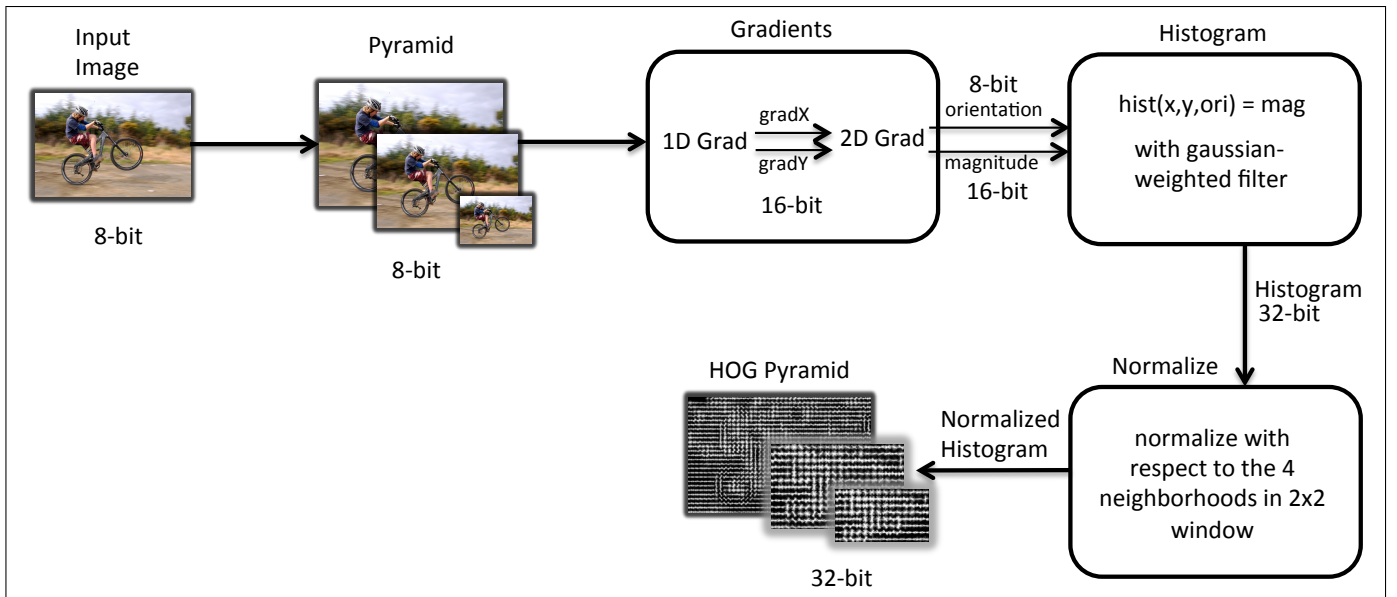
Input Image

8-bit

Pyramid

8-bit

Gradients

1D Grad

gradX

gradY

2D Grad

16-bit

8-bit

orientation

magnitude

16-bit

Histogram

hist(x,y,ori) = mag

with gaussian-weighted filter

Histogram 32-bit

Normalize

normalize with respect to the 4 neighborhoods in 2x2 window

Normalized Histogram

HOG Pyramid

32-bit